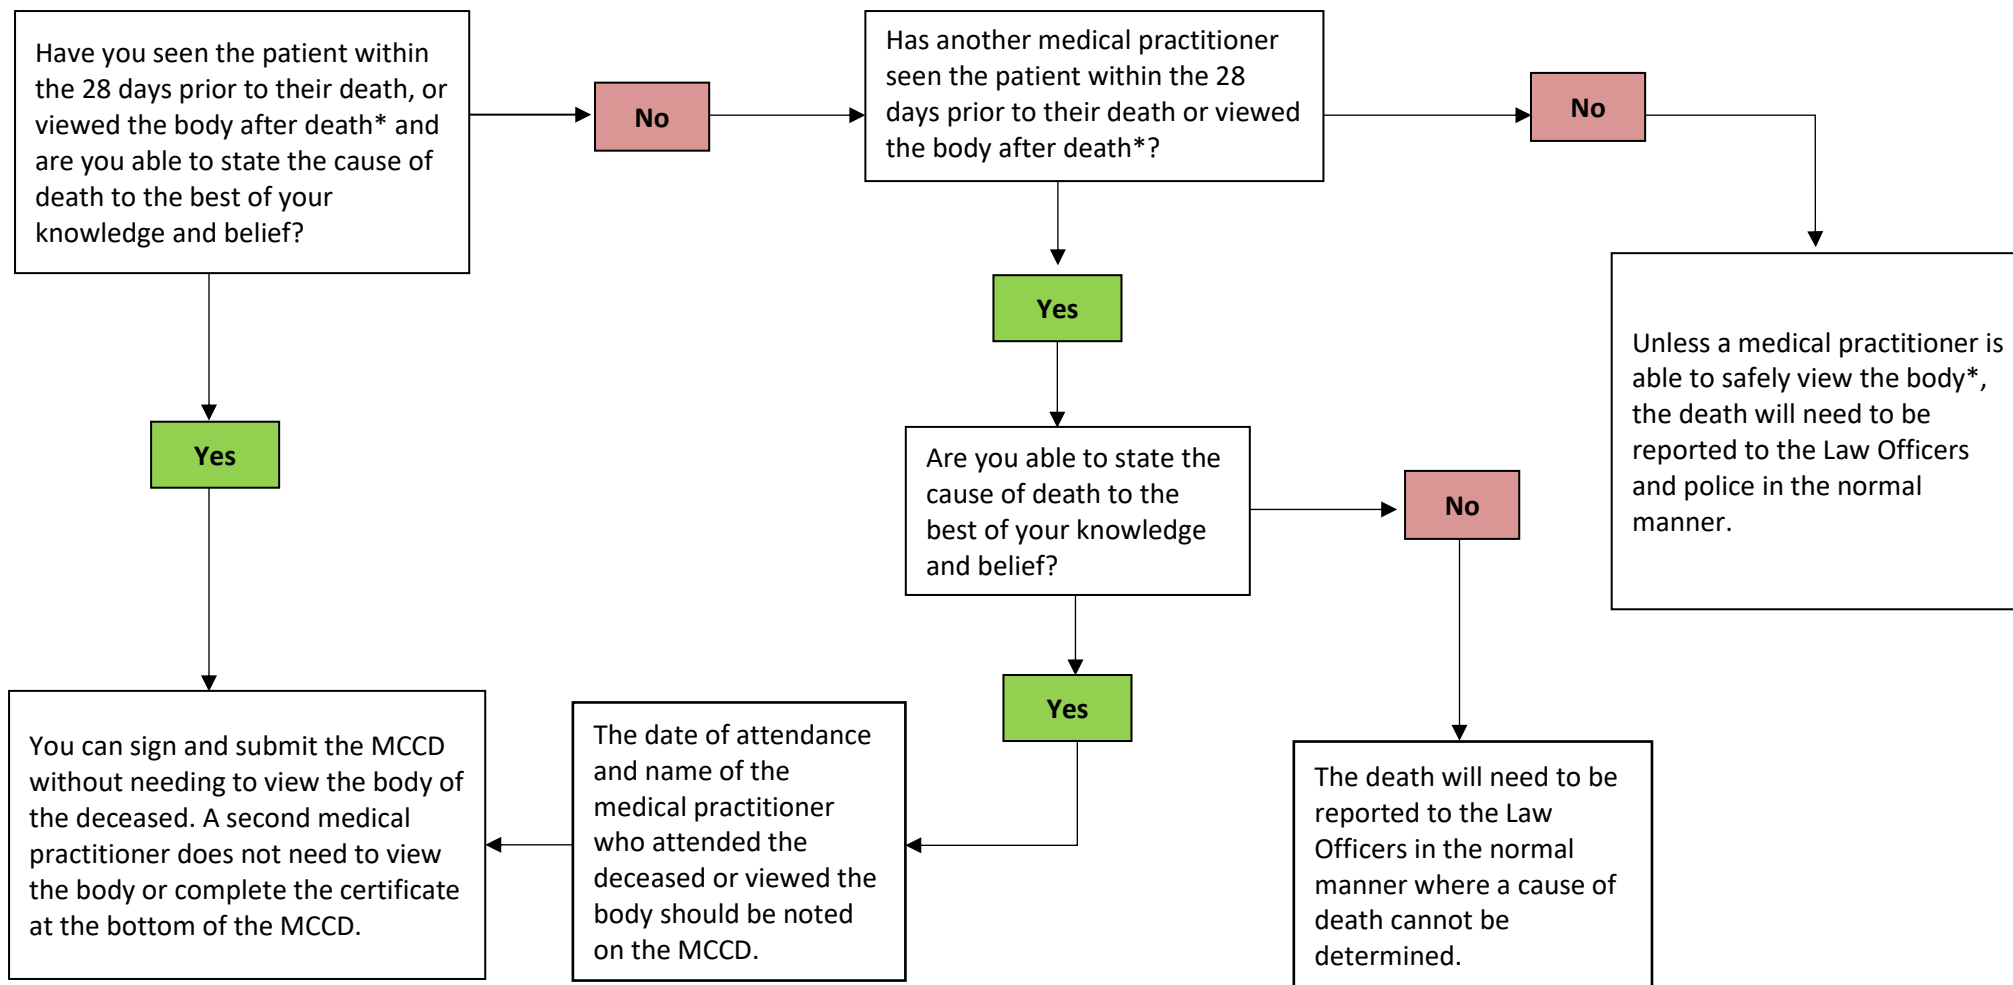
Have you seen the patient within the 28 days prior to their death, or viewed the body after death* and are you able to state the cause of death to the best of your knowledge and belief?

No

Has another medical practitioner seen the patient within the 28 days prior to their death or viewed the body after death*?

No

Yes

Unless a medical practitioner is able to safely view the body*, the death will need to be reported to the Law Officers and police in the normal manner.

Yes

Are you able to state the cause of death to the best of your knowledge and belief?

No

Yes

You can sign and submit the MCCD without needing to view the body of the deceased. A second medical practitioner does not need to view the body or complete the certificate at the bottom of the MCCD.

The date of attendance and name of the medical practitioner who attended the deceased or viewed the body should be noted on the MCCD.

The death will need to be reported to the Law Officers in the normal manner where a cause of death cannot be determined.